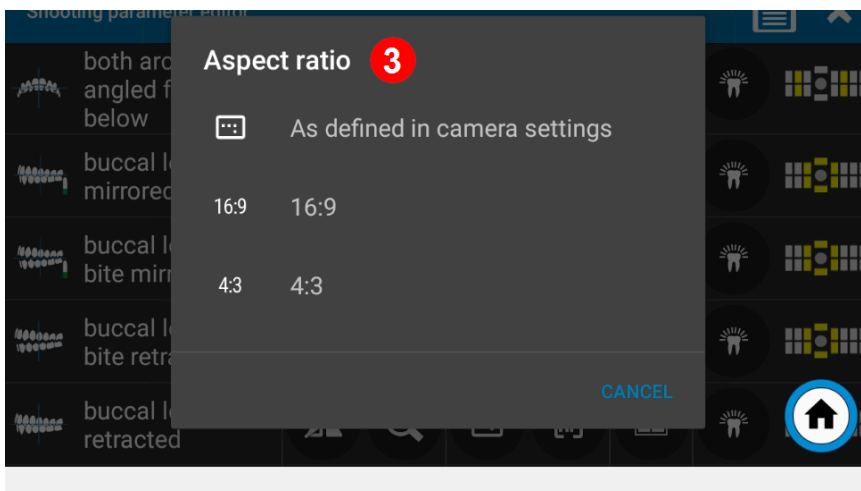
Shooting parameter editor

both arc
angled f
below

buccal l
mirrored

buccal l
bite mirr

buccal l
bite retra

buccal l
retracted

Aspect ratio 3

As defined in camera settings

16:9 16:9

4:3 4:3

CANCEL